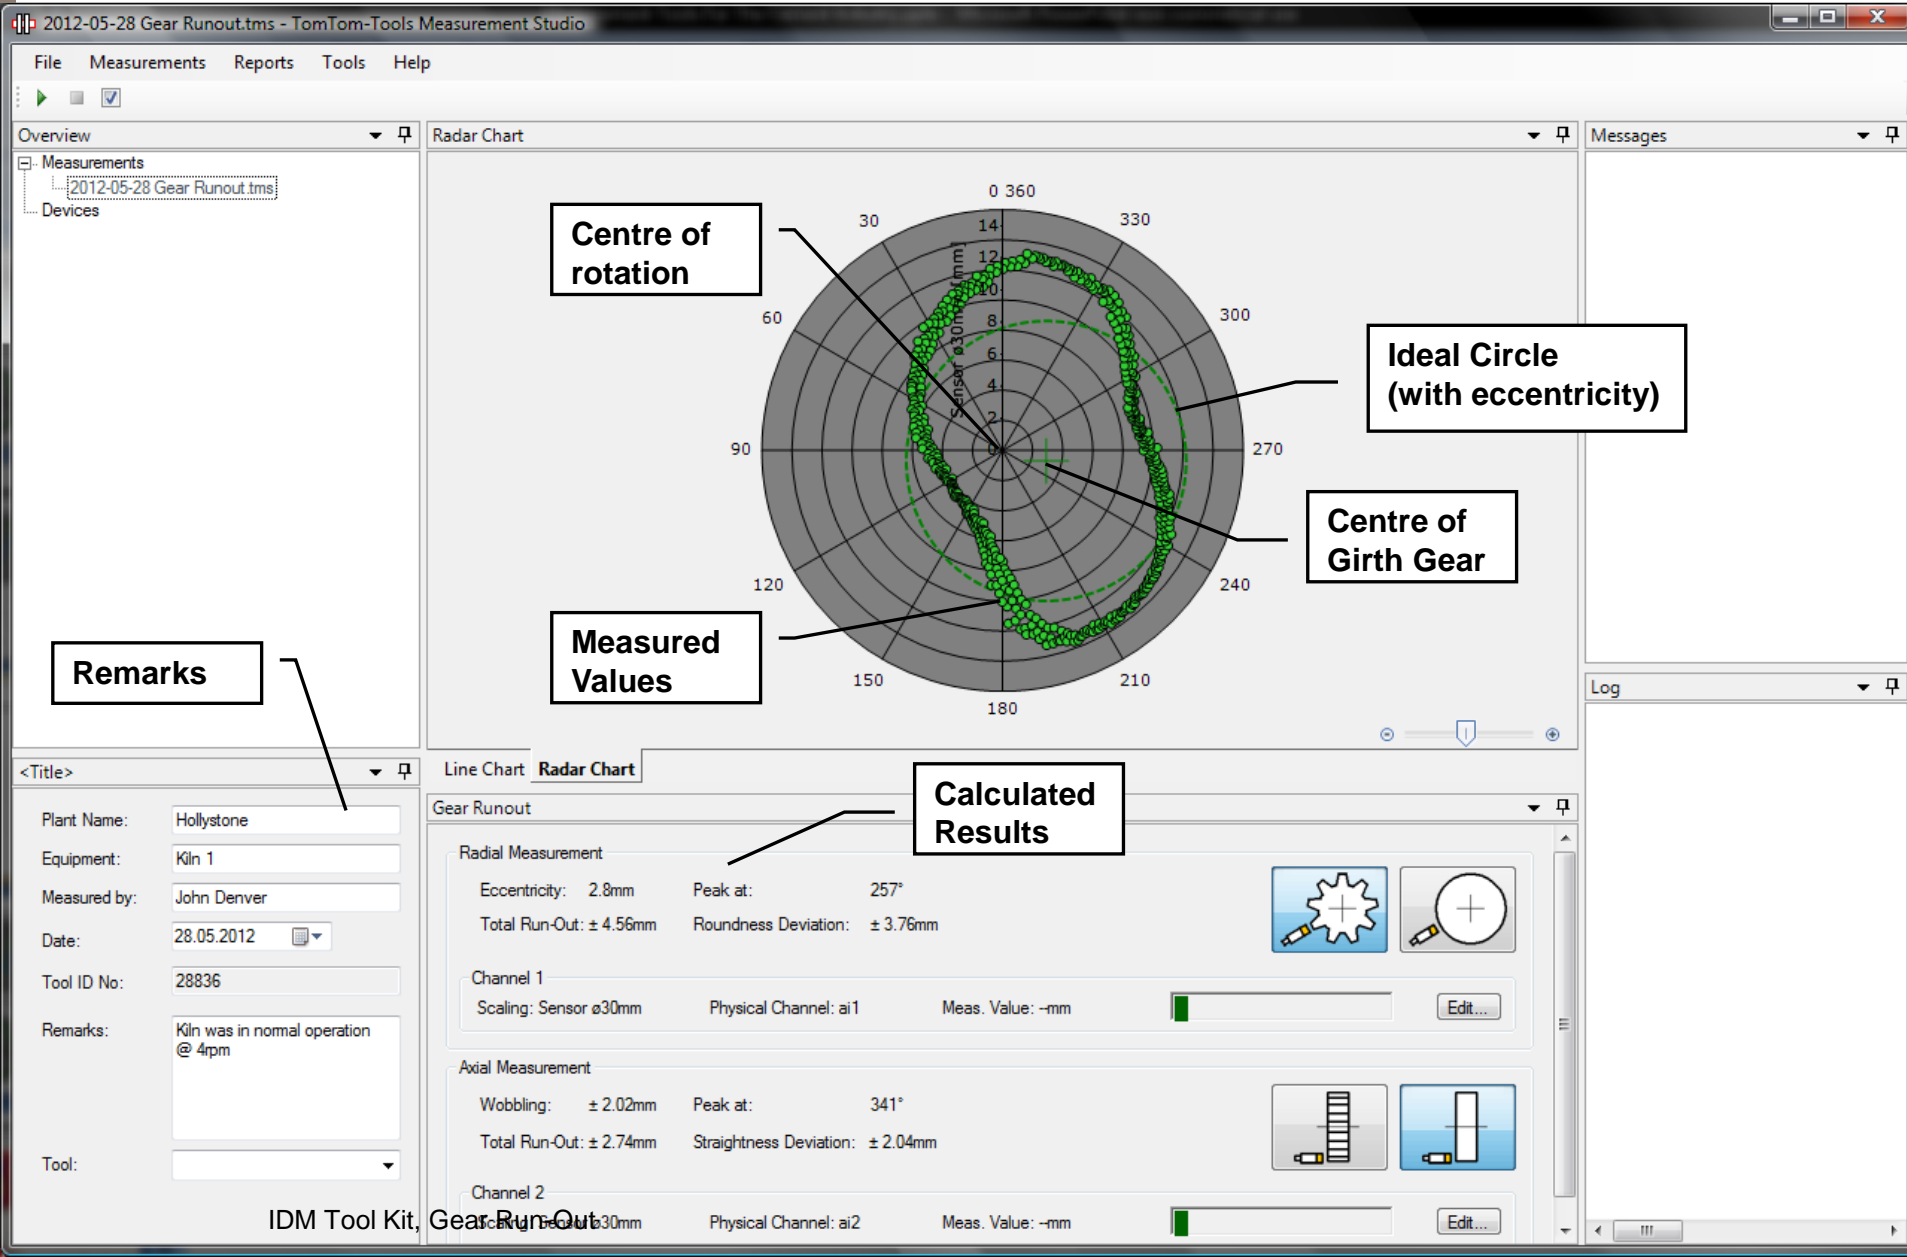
2012-05-28 Gear Runout.tms - TomTom-Tools Measurement Studio

File Measurements Reports Tools Help

Overview

Measurements
2012-05-28 Gear Runout.tms
Devices

Radar Chart

Messages

0 360
30
330
60
300
90
270
120
240
150
210
180

14
12
10
8
6
4
2
Sensor ø30mm (mm)

Centre of rotation

Ideal Circle (with eccentricity)

Centre of Girth Gear

Measured Values

Remarks

Log

Line Chart Radar Chart

<Title>

Gear Runout

Calculated Results

Plant Name: Hollystone
Equipment: Kiln 1
Measured by: John Denver
Date: 28.05.2012
Tool ID No: 28836
Remarks: Kiln was in normal operation @ 4rpm
Tool:

Radial Measurement
Eccentricity: 2.8mm Peak at: 257°
Total Run-Out: ± 4.56mm Roundness Deviation: ± 3.76mm

Channel 1
Scaling: Sensor ø30mm Physical Channel: ai1 Meas. Value: -mm Edit...

Axial Measurement
Wobbling: ± 2.02mm Peak at: 341°
Total Run-Out: ± 2.74mm Straightness Deviation: ± 2.04mm

Channel 2
Scaling: Sensor ø30mm Physical Channel: ai2 Meas. Value: -mm Edit...

IDM Tool Kit, Gear Run-Out